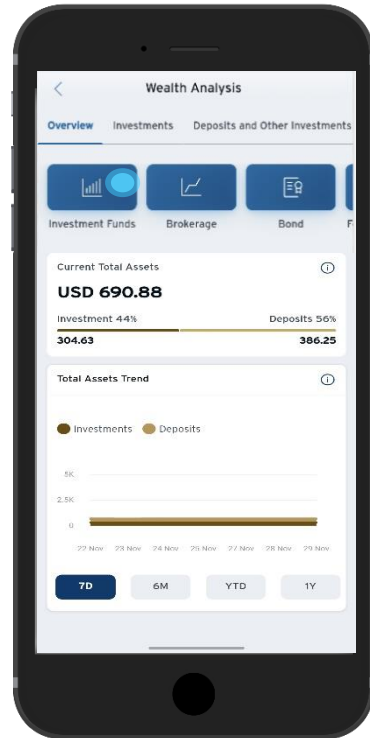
Wealth Analysis

Overview Investments Deposits and Other Investments

Investment Funds Brokerage Bond F

Current Total Assets

USD 690.88

Investment 44% Deposits 56%

304.63 386.25

Total Assets Trend

Investments Deposits

5K

2.5K

0

22 Nov 23 Nov 24 Nov 25 Nov 27 Nov 28 Nov 29 Nov

7D 6M YTD 1Y